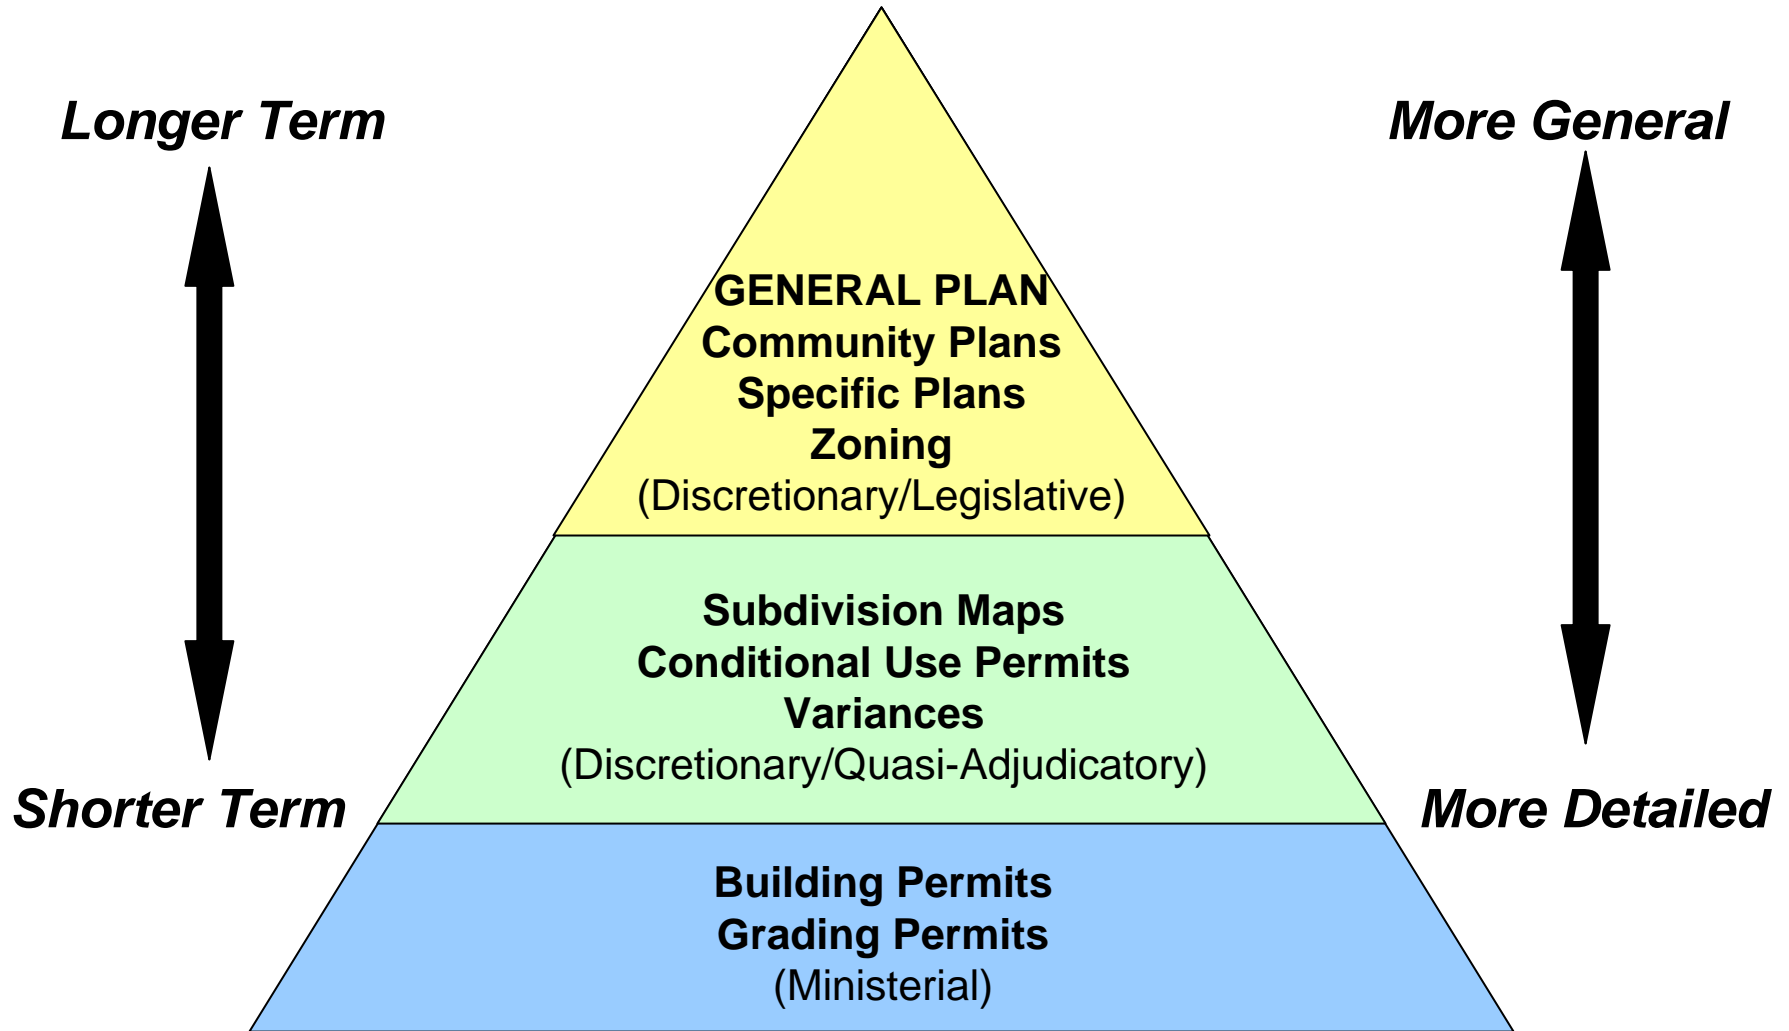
Longer Term

More General

GENERAL PLAN
Community Plans
Specific Plans
Zoning
(Discretionary/Legislative)

Subdivision Maps
Conditional Use Permits
Variances
(Discretionary/Quasi-Adjudicatory)

Shorter Term

More Detailed

Building Permits
Grading Permits
(Ministerial)